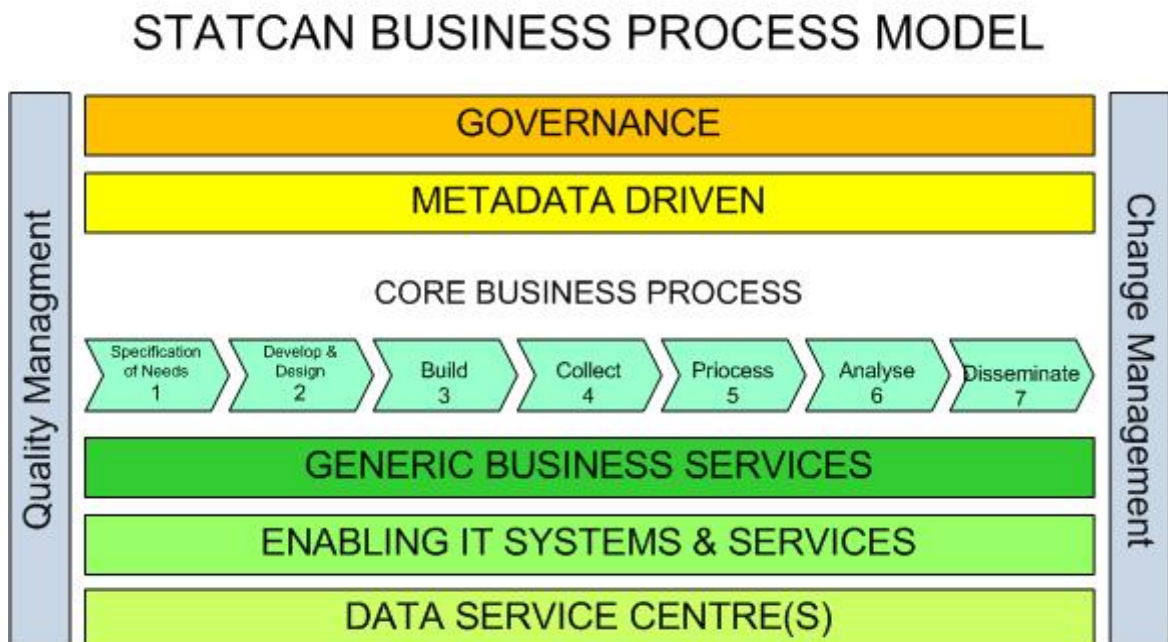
STATCAN BUSINESS PROCESS MODEL

Quality Managment

GOVERNANCE

METADATA DRIVEN

CORE BUSINESS PROCESS

Specification of Needs 1

Develop & Design 2

Build 3

Collect 4

Priocess 5

Analyse 6

Disseminate 7

GENERIC BUSINESS SERVICES

ENABLING IT SYSTEMS & SERVICES

DATA SERVICE CENTRE(S)

Change Management